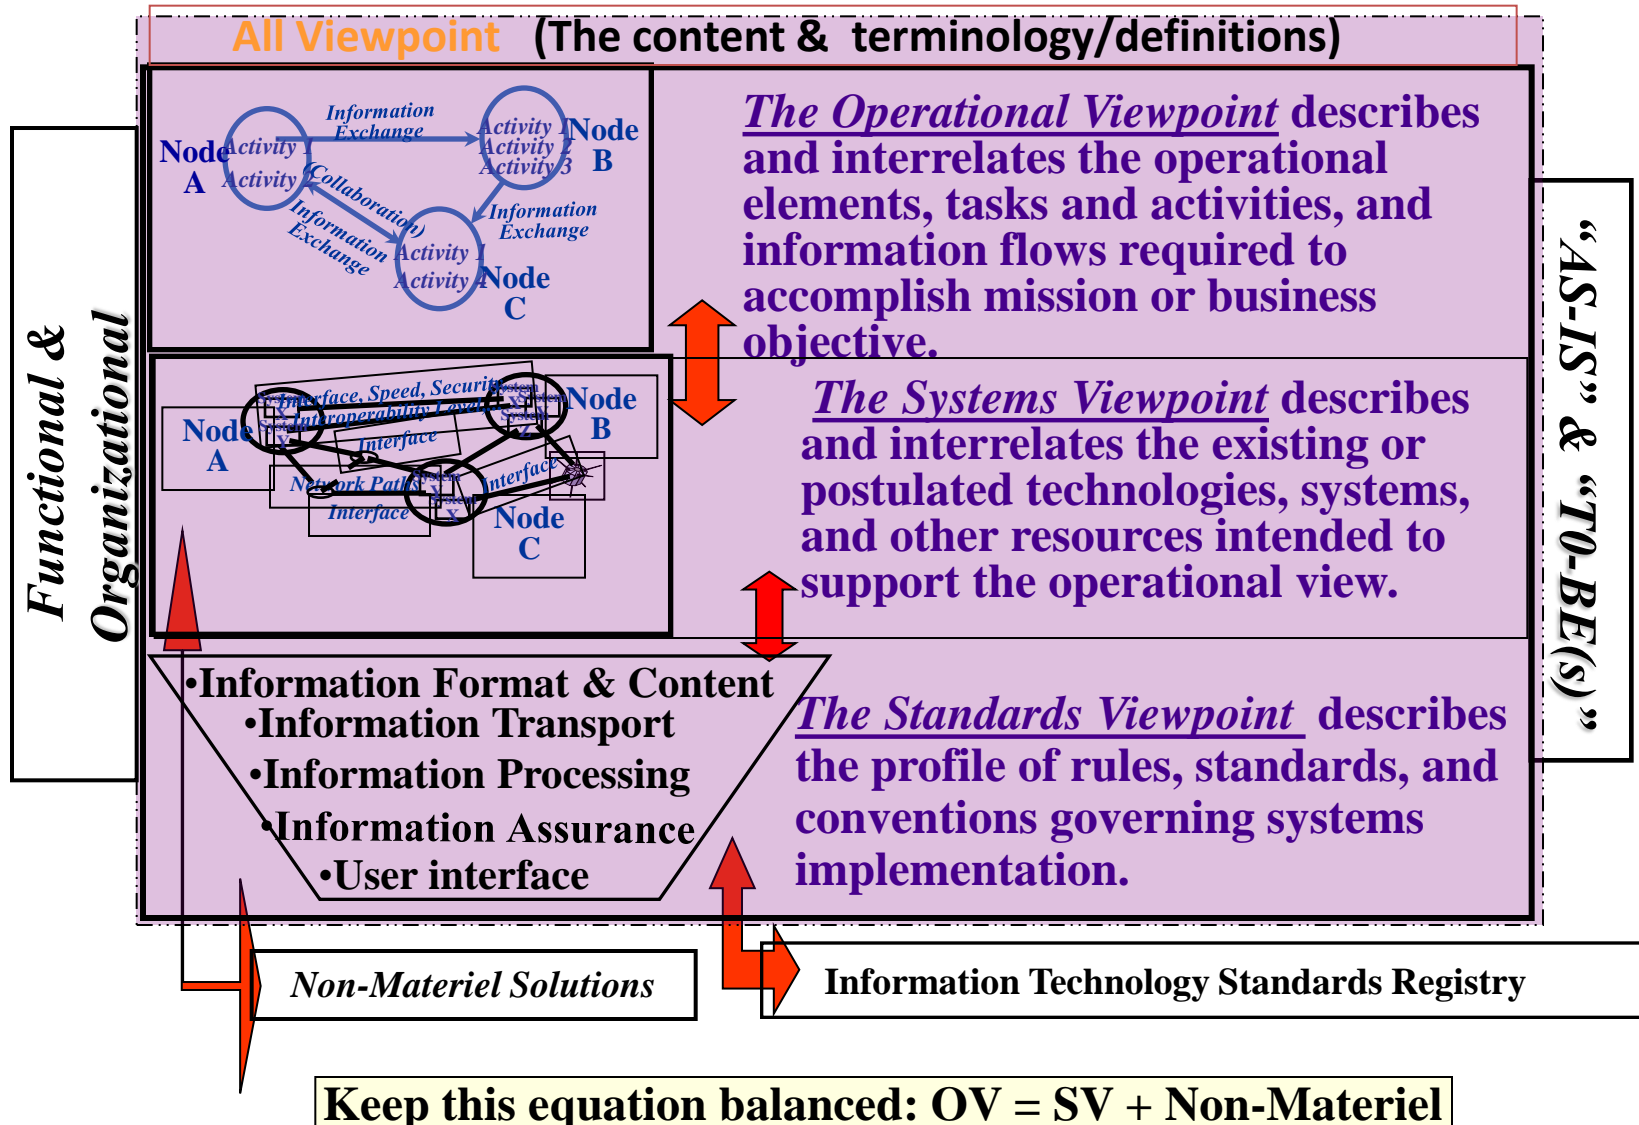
All Viewpoint (The content & terminology/definitions)

Node A
Activity
Activity
Information Exchange
Activity 1
Activity 2
Activity 3
Node B
(Collaboration)
Information Exchange
Information Exchange
Activity 1
Activity
Node C

The Operational Viewpoint describes and interrelates the operational elements, tasks and activities, and information flows required to accomplish mission or business objective.

Node A
Interface, Speed, Security
Interoperability Level
Interface
Node B
Network Paths
Interface
Interface
Node C

The Systems Viewpoint describes and interrelates the existing or postulated technologies, systems, and other resources intended to support the operational view.

•Information Format & Content
•Information Transport
•Information Processing
•Information Assurance
•User interface

The Standards Viewpoint describes the profile of rules, standards, and conventions governing systems implementation.

Functional & Organizational

"AS-IS" & "TO-BE(s)"

Non-Materiel Solutions

Information Technology Standards Registry

Keep this equation balanced: OV = SV + Non-Materiel